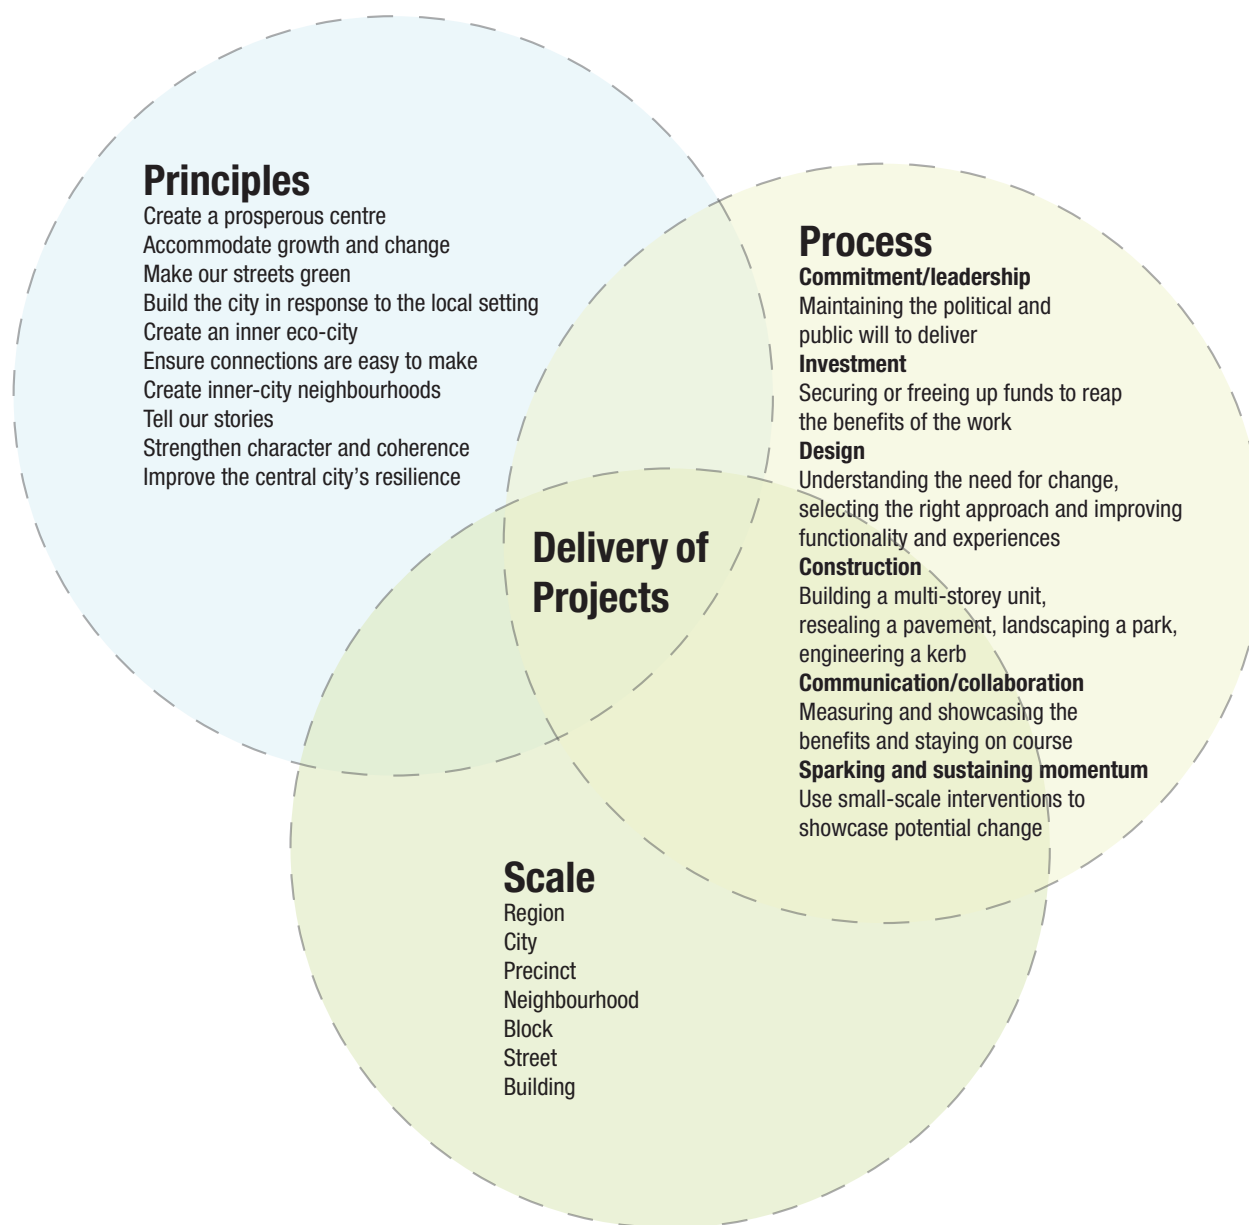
Principles
Create a prosperous centre
Accommodate growth and change
Make our streets green
Build the city in response to the local setting
Create an inner eco-city
Ensure connections are easy to make
Create inner-city neighbourhoods
Tell our stories
Strengthen character and coherence
Improve the central city's resilience

Process
Commitment/leadership
Maintaining the political and public will to deliver
Investment
Securing or freeing up funds to reap the benefits of the work
Design
Understanding the need for change, selecting the right approach and improving functionality and experiences
Construction
Building a multi-storey unit, resealing a pavement, landscaping a park, engineering a kerb
Communication/collaboration
Measuring and showcasing the benefits and staying on course
Sparking and sustaining momentum
Use small-scale interventions to showcase potential change

Delivery of Projects

Scale
Region
City
Precinct
Neighbourhood
Block
Street
Building